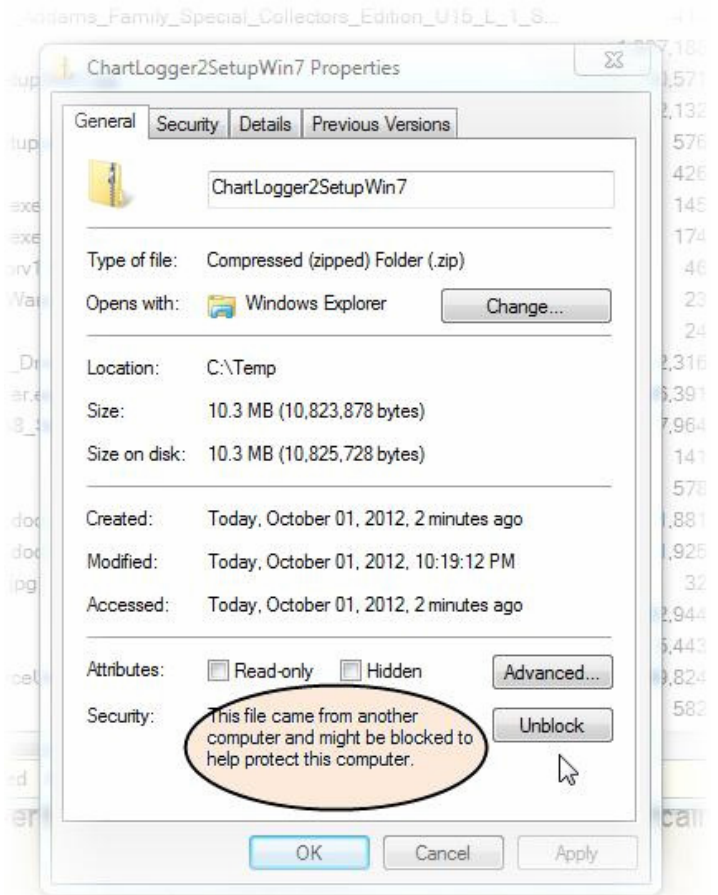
Addams_Family_Special_Collectors_Edition_U15_L_1_S...

ChartLogger2SetupWin7 Properties

General | Security | Details | Previous Versions

ChartLogger2SetupWin7

Type of file: Compressed (zipped) Folder (.zip)

Opens with: Windows Explorer
Change...

Location: C:\Temp

Size: 10.3 MB (10,823,878 bytes)

Size on disk: 10.3 MB (10,825,728 bytes)

Created: Today, October 01, 2012, 2 minutes ago

Modified: Today, October 01, 2012, 10:19:12 PM

Accessed: Today, October 01, 2012, 2 minutes ago

Attributes: Read-only Hidden
Advanced...

Security: This file came from another computer and might be blocked to help protect this computer.
Unblock

OK Cancel Apply